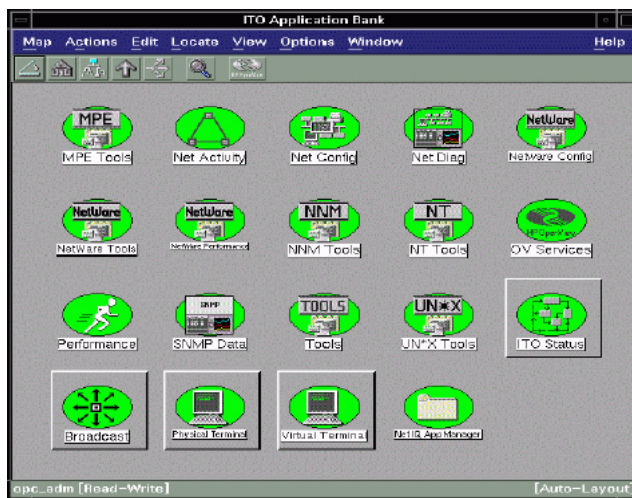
ITO Application Bank

Map Actions Edit Locate View Options Window Help

MPE
MPE Tools

Net Activity

Net Config

Net Diag

NetWare
NetWare Config

NetWare
NetWare Tools

NetWare
NetWare Performance

NNM
NNM Tools

NT
NT Tools

HP OpenView
OV Services

Performance

SNMP
SNMP Data

TOOLS
Tools

UN*X
UN*X Tools

ITO Status

Broadcast

Physical Terminal

Virtual Terminal

NetIQ App Manager

opc_adm [Read-Write]

[Auto-Layout